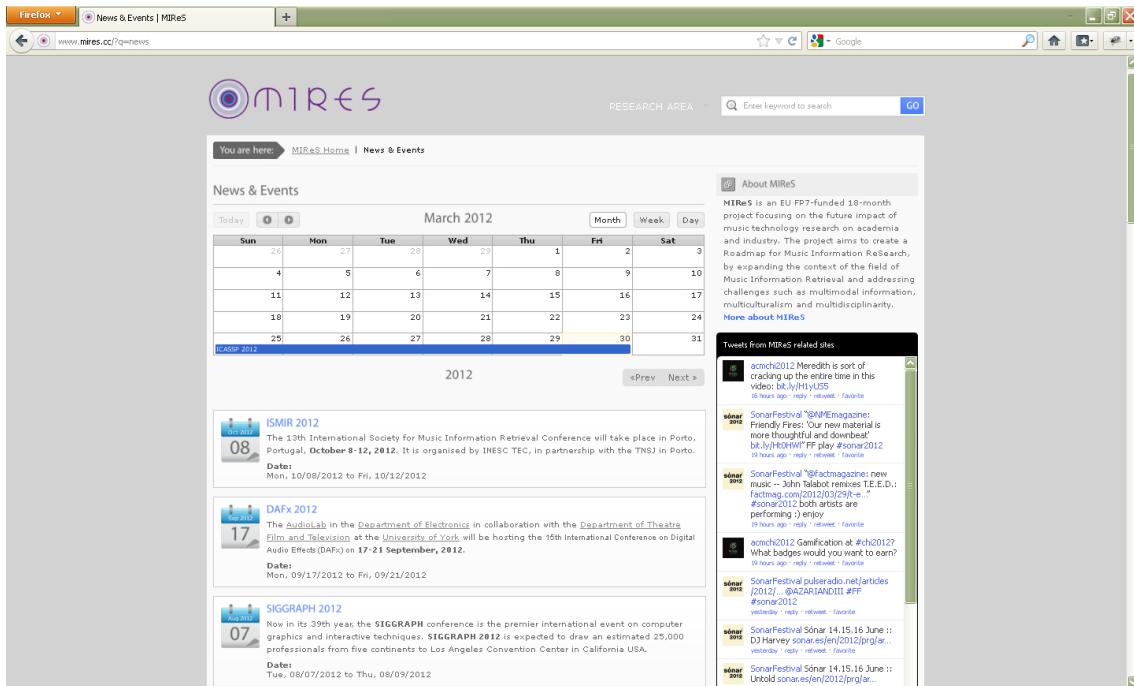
Firefox
News & Events | MIReS
+
www.mires.cc/?q=news
Google

MIRES
RESEARCH AREA
Enter keyword to search
GO

You are here: MIReS Home | News & Events

News & Events

Today
March 2012
Month Week Day

| Sun | Mon | Tue | Wed | Thu | Fri | Sat |
|---|---|---|---|---|---|---|
| 26 | 27 | 28 | 29 | 1 | 2 | 3 |
| 4 | 5 | 6 | 7 | 8 | 9 | 10 |
| 11 | 12 | 13 | 14 | 15 | 16 | 17 |
| 18 | 19 | 20 | 21 | 22 | 23 | 24 |
| 25 | 26 | 27 | 28 | 29 | 30 | 31 |

ICASSP 2012

2012
«Prev Next »

Oct 2012
08
ISMIR 2012
The 13th International Society for Music Information Retrieval Conference will take place in Porto, Portugal, October 8-12, 2012. It is organised by INESC TEC, in partnership with the TNSJ in Porto.
Date:
Mon, 10/08/2012 to Fri, 10/12/2012

Sep 2012
17
DAFx 2012
The AudioLab in the Department of Electronics in collaboration with the Department of Theatre Film and Television at the University of York will be hosting the 15th International Conference on Digital Audio Effects (DAFx) on 17-21 September, 2012.
Date:
Mon, 09/17/2012 to Fri, 09/21/2012

Aug 2012
07
SIGGRAPH 2012
Now in its 39th year, the SIGGRAPH conference is the premier international event on computer graphics and interactive techniques. SIGGRAPH 2012 is expected to draw an estimated 25,000 professionals from five continents to Los Angeles Convention Center in California USA.
Date:
Tue, 08/07/2012 to Thu, 08/09/2012

About MIReS
MIReS is an EU FP7-funded 18-month project focusing on the future impact of music technology research on academia and industry. The project aims to create a Roadmap for Music Information ReSearch, by expanding the context of the field of Music Information Retrieval and addressing challenges such as multimodal information, multiculturalism and multidisciplinarity.
More about MIReS

Tweets from MIReS related sites

acmchi2012 Meredith is sort of cracking up the entire time in this video: bit.ly/H1yUS5
16 hours ago · reply · retweet · favorite

SonarFestival "@NMEmagazine: Friendly Fires: 'Our new material is more thoughtful and downbeat' bit.ly/Ht0HWl" FF play #sonar2012
19 hours ago · reply · retweet · favorite

SonarFestival "@factmagazine: new music -- John Talabot remixes T.E.E.D.: factmag.com/2012/03/29/t-e..." #sonar2012 both artists are performing :) enjoy
19 hours ago · reply · retweet · favorite

acmchi2012 Gamification at #chi2012? What badges would you want to earn?
19 hours ago · reply · retweet · favorite

SonarFestival pulseradio.net/articles/2012/... @AZARIANDIII #FF #sonar2012
yesterday · reply · retweet · favorite

SonarFestival Sónar 14.15.16 June :: DJ Harvey sonar.es/en/2012/prg/ar...
yesterday · reply · retweet · favorite

SonarFestival Sónar 14.15.16 June :: Untold sonar.es/en/2012/prg/ar...